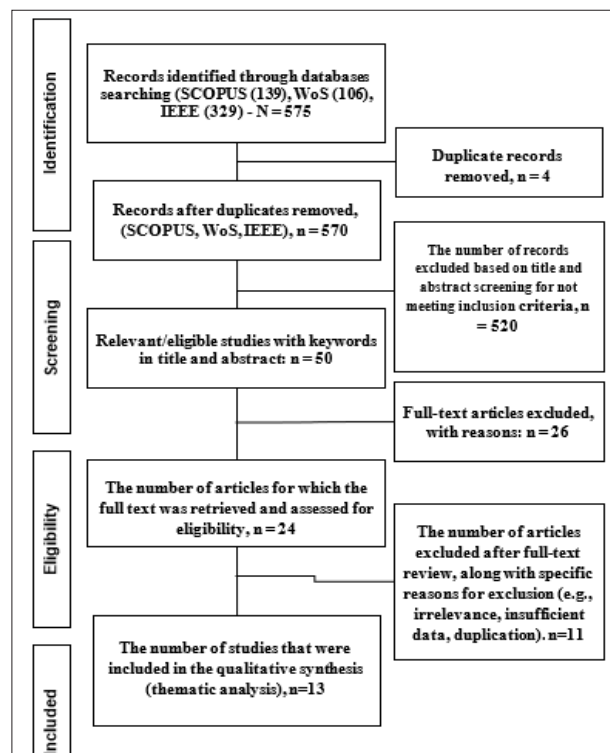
Identification

Records identified through databases searching (SCOPUS (139), WoS (106), IEEE (329) - N = 575

Duplicate records removed, n = 4

Records after duplicates removed, (SCOPUS, WoS, IEEE), n = 570

Screening

The number of records excluded based on title and abstract screening for not meeting inclusion criteria, n = 520

Relevant/eligible studies with keywords in title and abstract: n = 50

Full-text articles excluded, with reasons: n = 26

Eligibility

The number of articles for which the full text was retrieved and assessed for eligibility, n = 24

The number of articles excluded after full-text review, along with specific reasons for exclusion (e.g., irrelevance, insufficient data, duplication). n=11

Included

The number of studies that were included in the qualitative synthesis (thematic analysis), n=13